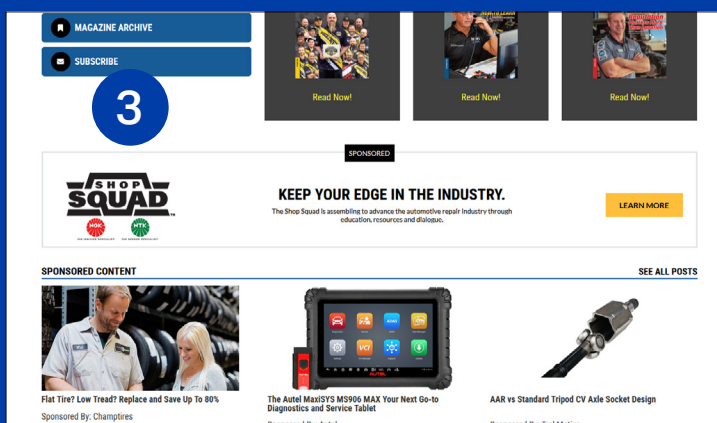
MAGAZINE ARCHIVE

SUBSCRIBE

3

Read Now!

Read Now!

Read Now!

SPONSORED

SHOP SQUAD

NGK NTK

KEEP YOUR EDGE IN THE INDUSTRY.

The Shop Squad is assembling to advance the automotive repair industry through education, resources and dialogue.

LEARN MORE

SPONSORED CONTENT

SEE ALL POSTS

Flat Tire? Low Tread? Replace and Save Up To 80%

Sponsored By: Champtires

AUTEL

The Autel MaxiSYS MS906 MAX Your Next Go-to Diagnostics and Service Tablet

AAR vs Standard Tripod CV Axle Socket Design